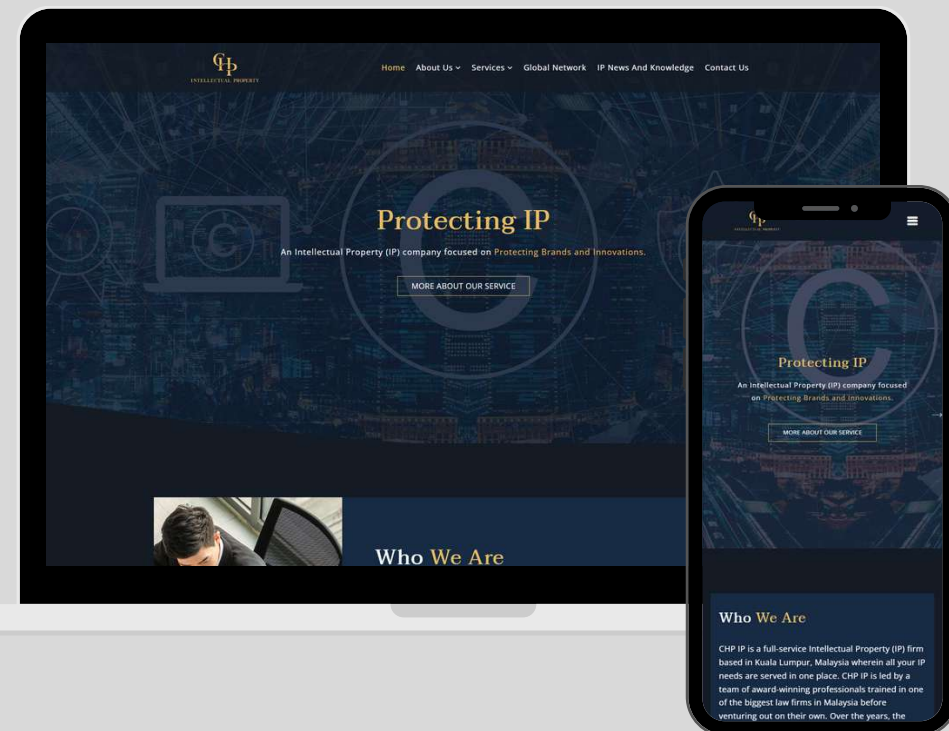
CHP
INTELLECTUAL PROPERTY

Home About Us Services Global Network IP News And Knowledge Contact Us

Protecting IP

An Intellectual Property (IP) company focused on Protecting Brands and Innovations.

MORE ABOUT OUR SERVICE

Who We Are

CHP
INTELLECTUAL PROPERTY

Protecting IP

An Intellectual Property (IP) company focused on Protecting Brands and Innovations.

MORE ABOUT OUR SERVICE

Who We Are

CHP IP is a full-service Intellectual Property (IP) firm based in Kuala Lumpur, Malaysia wherein all your IP needs are served in one place. CHP IP is led by a team of award-winning professionals trained in one of the biggest law firms in Malaysia before venturing out on their own. Over the years, the